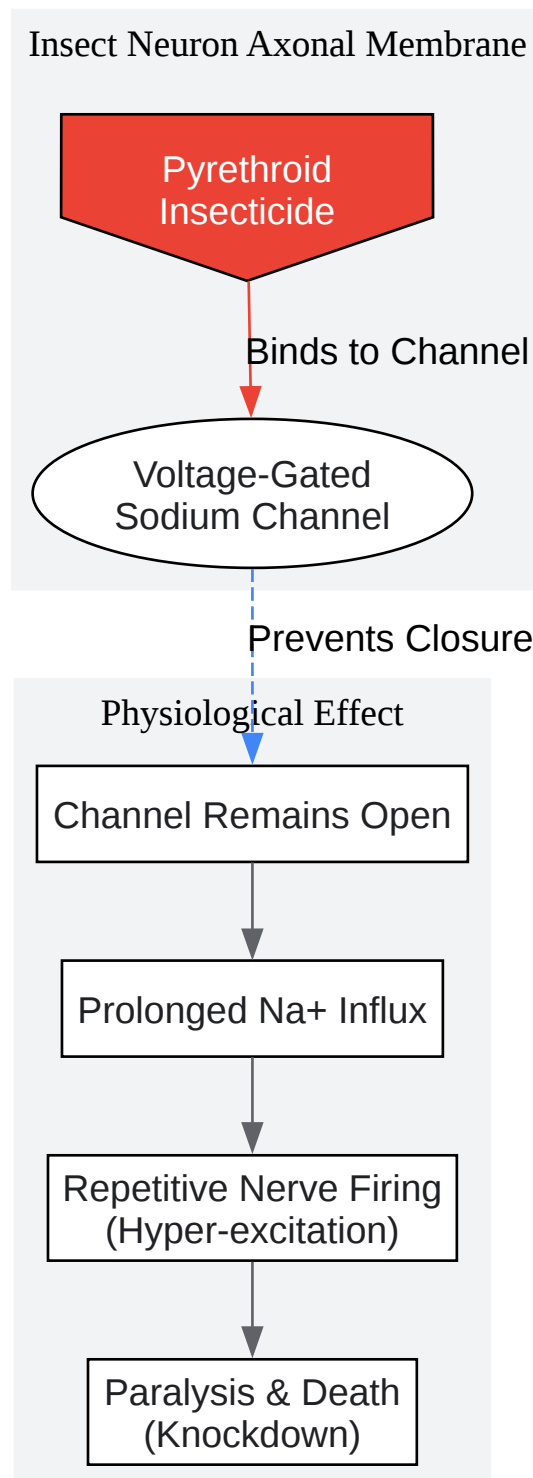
Insect Neuron Axonal Membrane

Pyrethroid Insecticide

Binds to Channel

Voltage-Gated Sodium Channel

Prevents Closure

Physiological Effect

Channel Remains Open

Prolonged Na+ Influx

Repetitive Nerve Firing (Hyper-excitation)

Paralysis & Death (Knockdown)